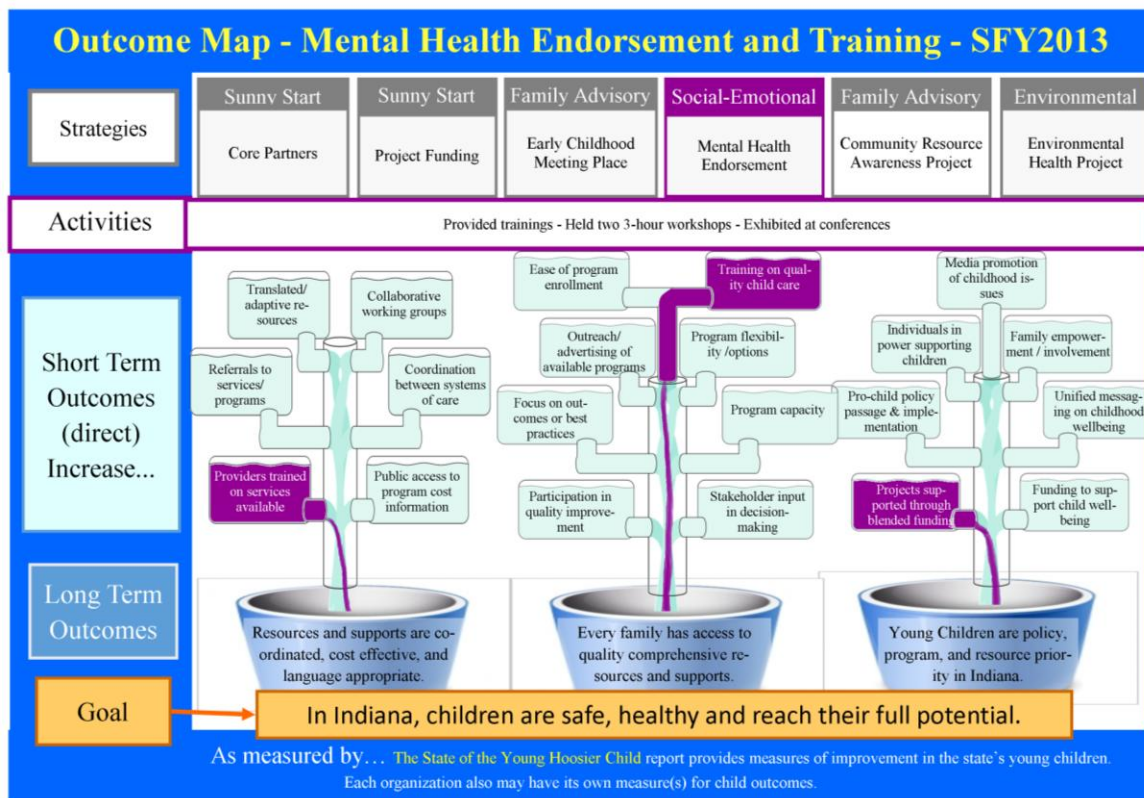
Outcome Map - Mental Health Endorsement and Training - SFY2013

Strategies

| Sunny Start | Sunny Start | Family Advisory | Social-Emotional | Family Advisory | Environmental |
|---|---|---|---|---|---|
| Core Partners | Project Funding | Early Childhood Meeting Place | Mental Health Endorsement | Community Resource Awareness Project | Environmental Health Project |

Activities

Provided trainings - Held two 3-hour workshops - Exhibited at conferences

Short Term Outcomes (direct) Increase...

Translated/ adaptive resources

Collaborative working groups

Referrals to services/ programs

Coordination between systems of care

Providers trained on services available

Public access to program cost information

Ease of program enrollment

Training on quality child care

Outreach/ advertising of available programs

Program flexibility /options

Focus on outcomes or best practices

Program capacity

Participation in quality improvement

Stakeholder input in decision-making

Media promotion of childhood issues

Individuals in power supporting children

Family empowerment / involvement

Pro-child policy passage & implementation

Unified messaging on childhood wellbeing

Projects supported through blended funding

Funding to support child wellbeing

Long Term Outcomes

Resources and supports are coordinated, cost effective, and language appropriate.

Every family has access to quality comprehensive resources and supports.

Young Children are policy, program, and resource priority in Indiana.

Goal

In Indiana, children are safe, healthy and reach their full potential.

As measured by… The State of the Young Hoosier Child report provides measures of improvement in the state's young children. Each organization also may have its own measure(s) for child outcomes.